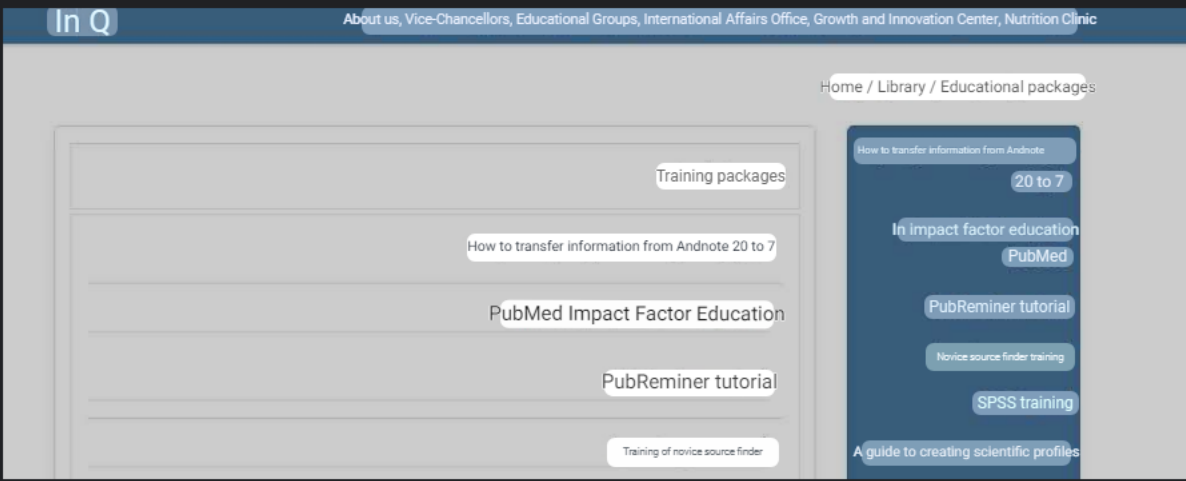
In Q

About us, Vice-Chancellors, Educational Groups, International Affairs Office, Growth and Innovation Center, Nutrition Clinic

Home / Library / Educational packages

Training packages

How to transfer information from Andnote 20 to 7

PubMed Impact Factor Education

PubReminer tutorial

Training of novice source finder

How to transfer information from Andnote 20 to 7

In impact factor education PubMed

PubReminer tutorial

Novice source finder training

SPSS training

A guide to creating scientific profiles